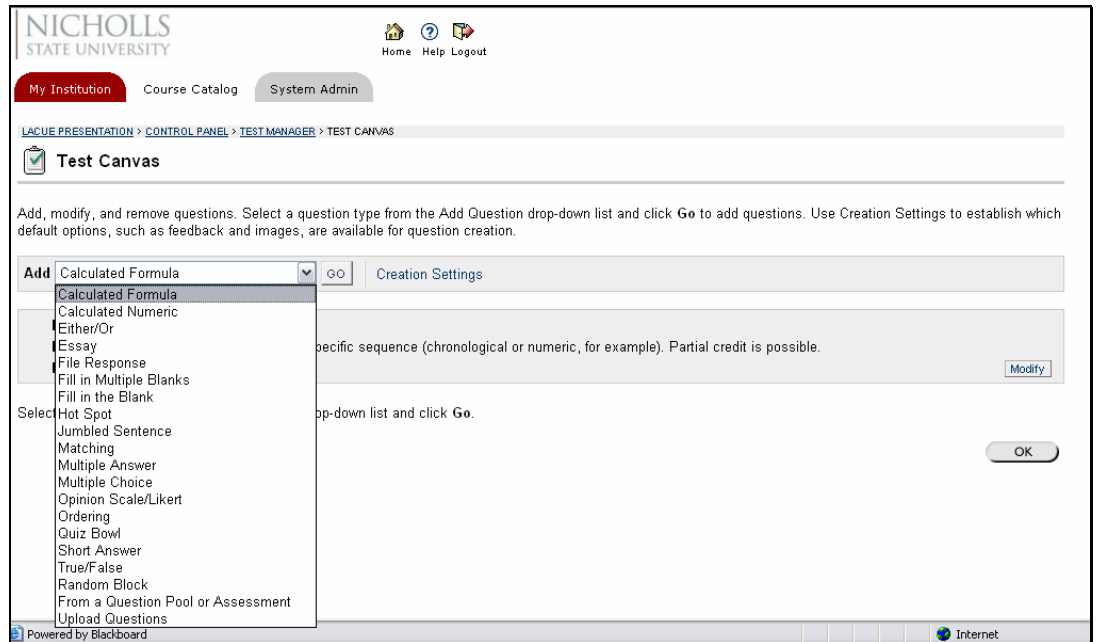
NICHOLLS
STATE UNIVERSITY

Home Help Logout

My Institution Course Catalog System Admin

LACUE PRESENTATION > CONTROL PANEL > TEST MANAGER > TEST CANVAS

Test Canvas

Add, modify, and remove questions. Select a question type from the Add Question drop-down list and click **Go** to add questions. Use Creation Settings to establish which default options, such as feedback and images, are available for question creation.

**Add** Calculated Formula GO Creation Settings

Calculated Formula
Calculated Numeric
Either/Or
Essay
File Response
Fill in Multiple Blanks
Fill in the Blank
Hot Spot
Jumbled Sentence
Matching
Multiple Answer
Multiple Choice
Opinion Scale/Likert
Ordering
Quiz Bowl
Short Answer
True/False
Random Block
From a Question Pool or Assessment
Upload Questions

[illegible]pecific sequence (chronological or numeric, for example). Partial credit is possible.

Modify

Select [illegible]pp-down list and click **Go**.

OK

Powered by Blackboard

Internet